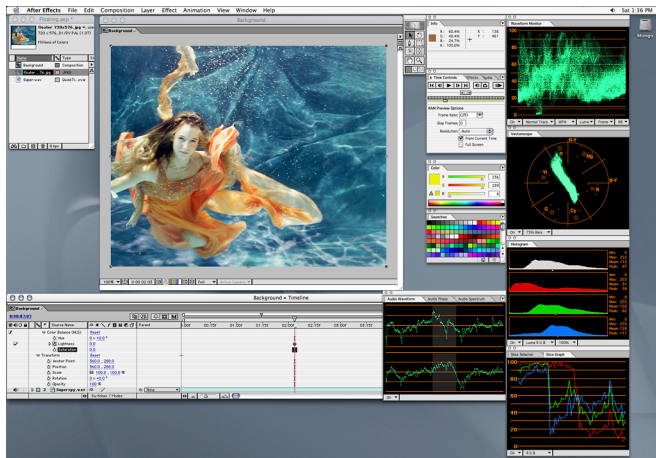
After Effects File Edit Composition Layer Effect Animation View Window Help

Sat 1:36 PM

Bluey

Floating.aep

fouter 720x576, D1 PA

720 x 576, D1 PA (1.07)

Millions of Colors

Background

Composition

fouter...25.jpg

Sapervas

QuickTi...ovie

Background

Info

R: 60.4%

G: 60.4%

B: 24.7%

A: 100.0%

X: 136

Y: 467

Waveform Monitor

Time Controls

RAM Preview Options

Frame Rate: (25)

Skip Frames: 0

Resolution: Auto

From Current Time

Full Screen

Vectorscope

Color

Swatches

Histogram

Background • Timeline

Source Name

Parent

Color Balance (HLS)

Reset

Hue

Lightness

Saturation

Transform

Reset

Anchor Point

Position

Scale

Rotation

Opacity

Supersp.mov

None

Switches / Modes

Audio Waveform

Audio Phase

Audio Spectrum

Slice Selector

Slice Graph